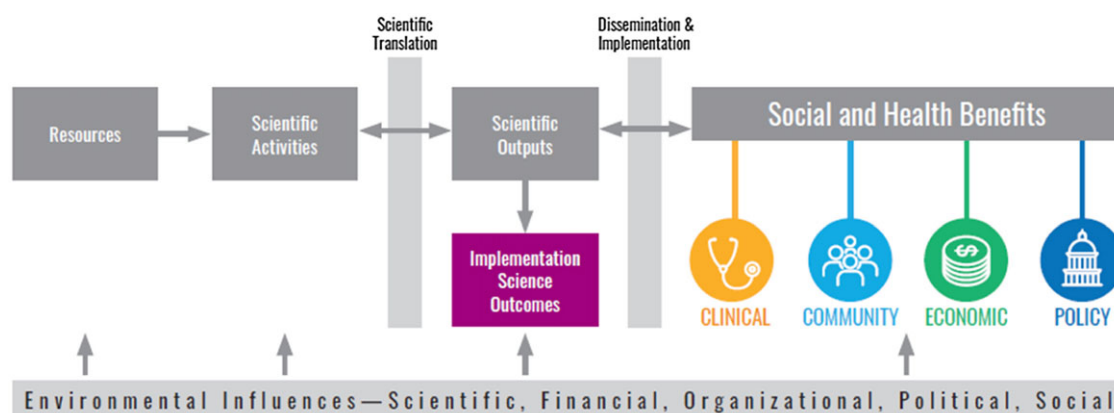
Scientific Translation

Dissemination & Implementation

Resources

Scientific Activities

Scientific Outputs

Social and Health Benefits

Implementation Science Outcomes

CLINICAL

COMMUNITY

ECONOMIC

POLICY

Environmental Influences—Scientific, Financial, Organizational, Political, Social